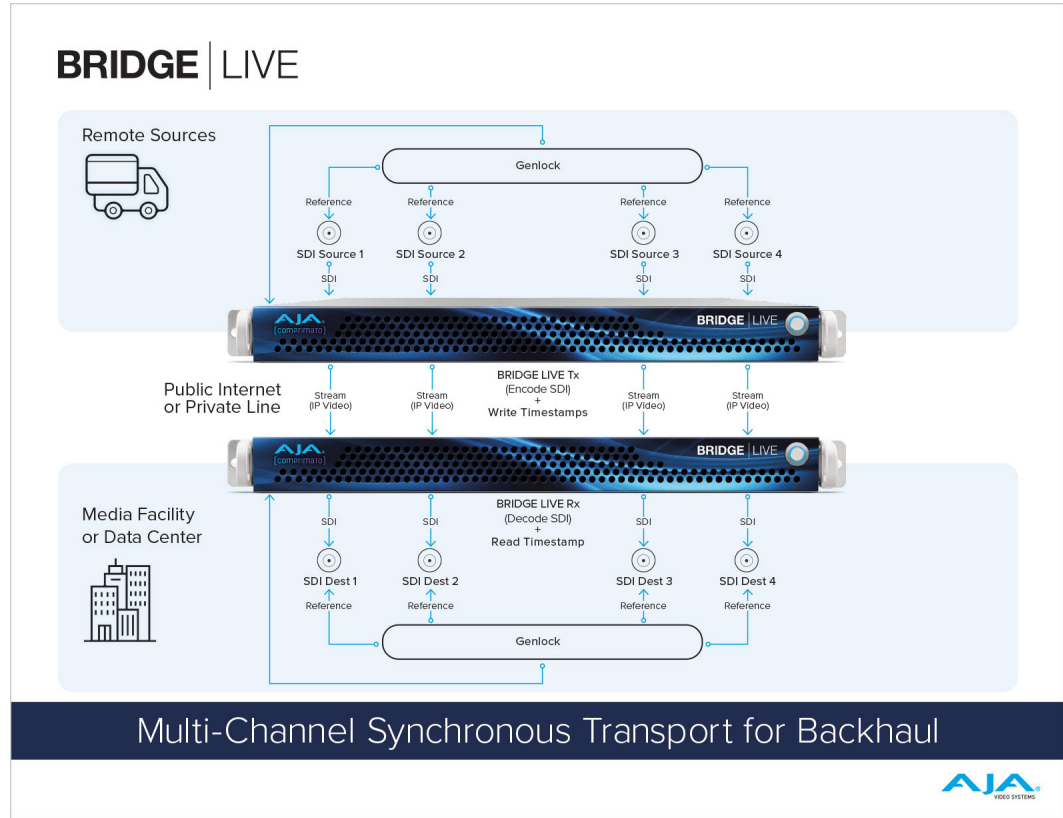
BRIDGE | LIVE

Remote Sources

Genlock

Reference
SDI Source 1
SDI

Reference
SDI Source 2
SDI

Reference
SDI Source 3
SDI

Reference
SDI Source 4
SDI

AJA
comprimato

BRIDGE | LIVE

Public Internet or Private Line

Stream (IP Video)

Stream (IP Video)

BRIDGE LIVE Tx (Encode SDI) + Write Timestamps

Stream (IP Video)

Stream (IP Video)

AJA
comprimato

BRIDGE | LIVE

BRIDGE LIVE Rx (Decode SDI) + Read Timestamp

Media Facility or Data Center

SDI
SDI Dest 1
Reference

SDI
SDI Dest 2
Reference

SDI
SDI Dest 3
Reference

SDI
SDI Dest 4
Reference

Genlock

Multi-Channel Synchronous Transport for Backhaul

AJA
VIDEO SYSTEMS